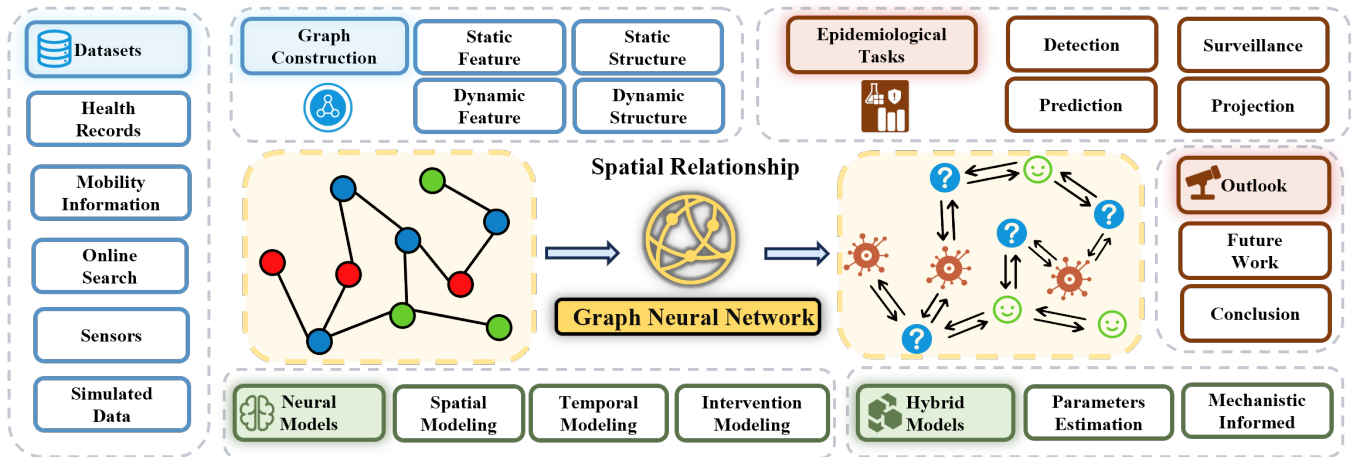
Datasets

Health Records

Mobility Information

Online Search

Sensors

Simulated Data

Graph Construction

Static Feature

Static Structure

Dynamic Feature

Dynamic Structure

Epidemiological Tasks

Detection

Surveillance

Prediction

Projection

Spatial Relationship

Graph Neural Network

Outlook

Future Work

Conclusion

Neural Models

Spatial Modeling

Temporal Modeling

Intervention Modeling

Hybrid Models

Parameters Estimation

Mechanistic Informed